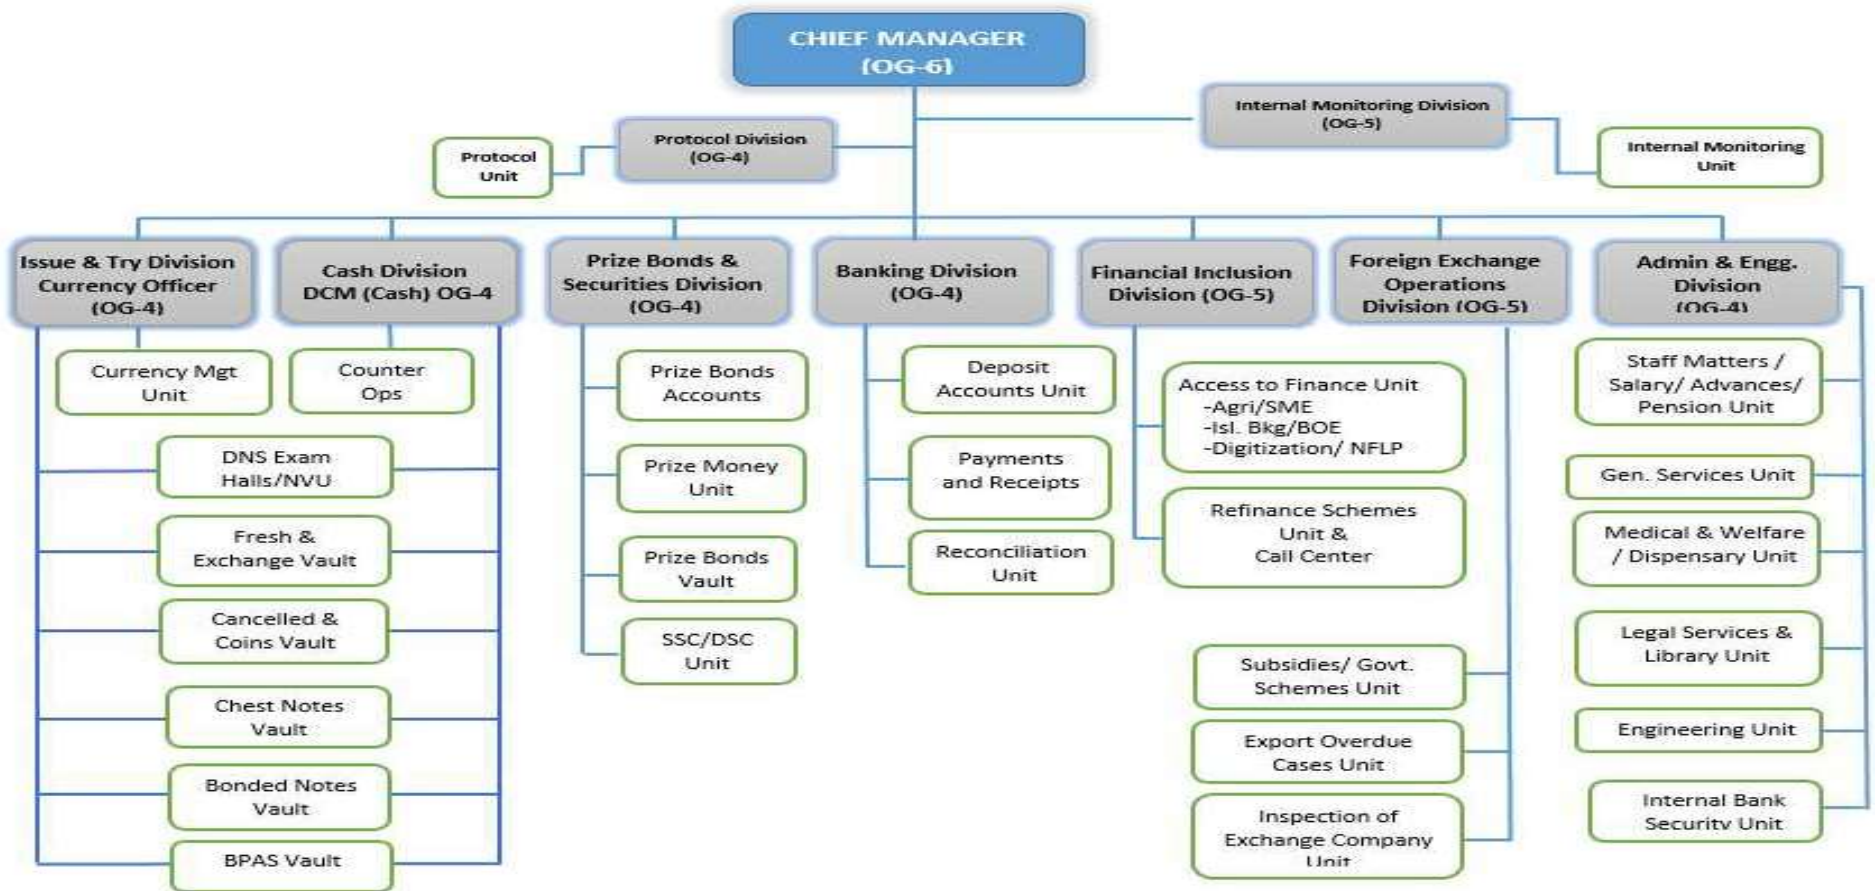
CHIEF MANAGER
(OG-6)

Internal Monitoring Division
(OG-5)

Internal Monitoring Unit

Protocol Unit

Protocol Division
(OG-4)

Issue & Try Division
Currency Officer
(OG-4)

Currency Mgt Unit

DNS Exam Halls/NVU

Fresh & Exchange Vault

Cancelled & Coins Vault

Chest Notes Vault

Bonded Notes Vault

BPAS Vault

Cash Division
DCM (Cash) OG-4

Counter Ops

Prize Bonds & Securities Division
(OG-4)

Prize Bonds Accounts

Prize Money Unit

Prize Bonds Vault

SSC/DSC Unit

Banking Division
(OG-4)

Deposit Accounts Unit

Payments and Receipts

Reconciliation Unit

Financial Inclusion Division (OG-5)

Access to Finance Unit
-Agri/SME
-Isl. Bkg/BOE
-Digitization/ NFLP

Refinance Schemes Unit & Call Center

Foreign Exchange Operations Division (OG-5)

Subsidies/ Govt. Schemes Unit

Export Overdue Cases Unit

Inspection of Exchange Company Unit

Admin & Engg. Division
(OG-4)

Staff Matters / Salary/ Advances/ Pension Unit

Gen. Services Unit

Medical & Welfare / Dispensary Unit

Legal Services & Library Unit

Engineering Unit

Internal Bank Security Unit